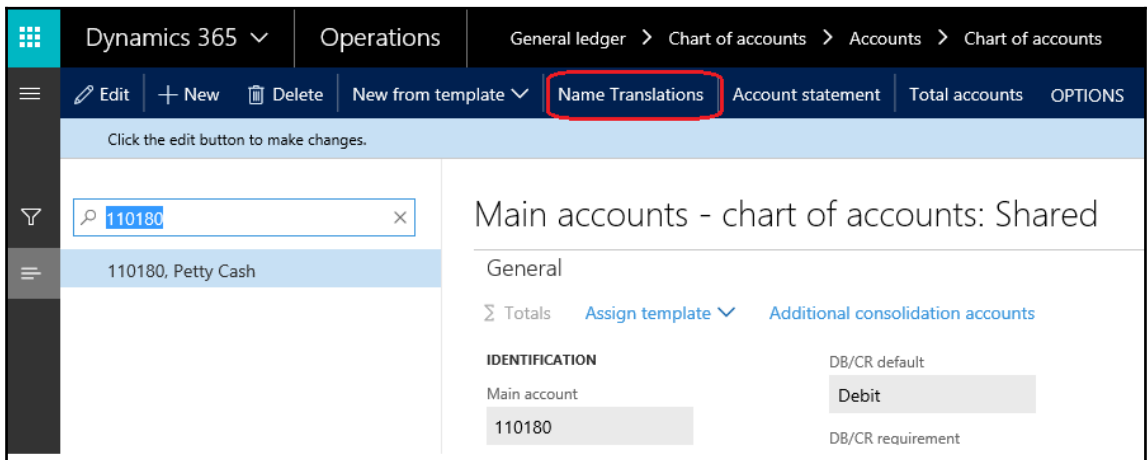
Dynamics 365 ⌄ Operations General ledger > Chart of accounts > Accounts > Chart of accounts

Edit + New Delete New from template ⌄ Name Translations Account statement Total accounts OPTIONS

Click the edit button to make changes.

110180 ×

110180, Petty Cash

Main accounts - chart of accounts: Shared

General

Σ Totals Assign template ⌄ Additional consolidation accounts

IDENTIFICATION

Main account

110180

DB/CR default

Debit

DB/CR requirement